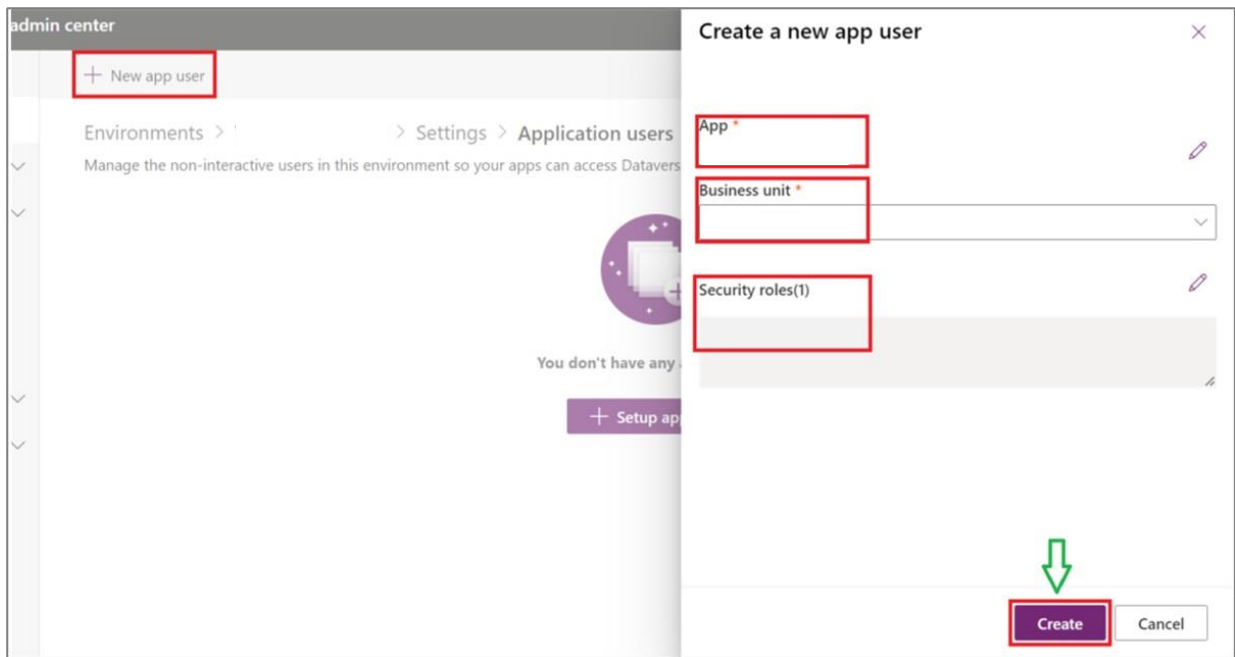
admin center

+ New app user

Environments > > Settings > Application users

Manage the non-interactive users in this environment so your apps can access Datavers

You don't have any

+ Setup ap

Create a new app user

App *

Business unit *

Security roles(1)

Create

Cancel